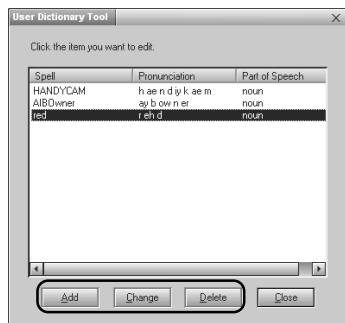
User Dictionary Tool

Click the item you want to edit.

| Spell | Pronunciation | Part of Speech |
|---|---|---|
| HANDYCAM | h ae n d iy k ae m | noun |
| AIBOwner | ay b ow n er | noun |
| red | r eh d | noun |

Add Change Delete Close